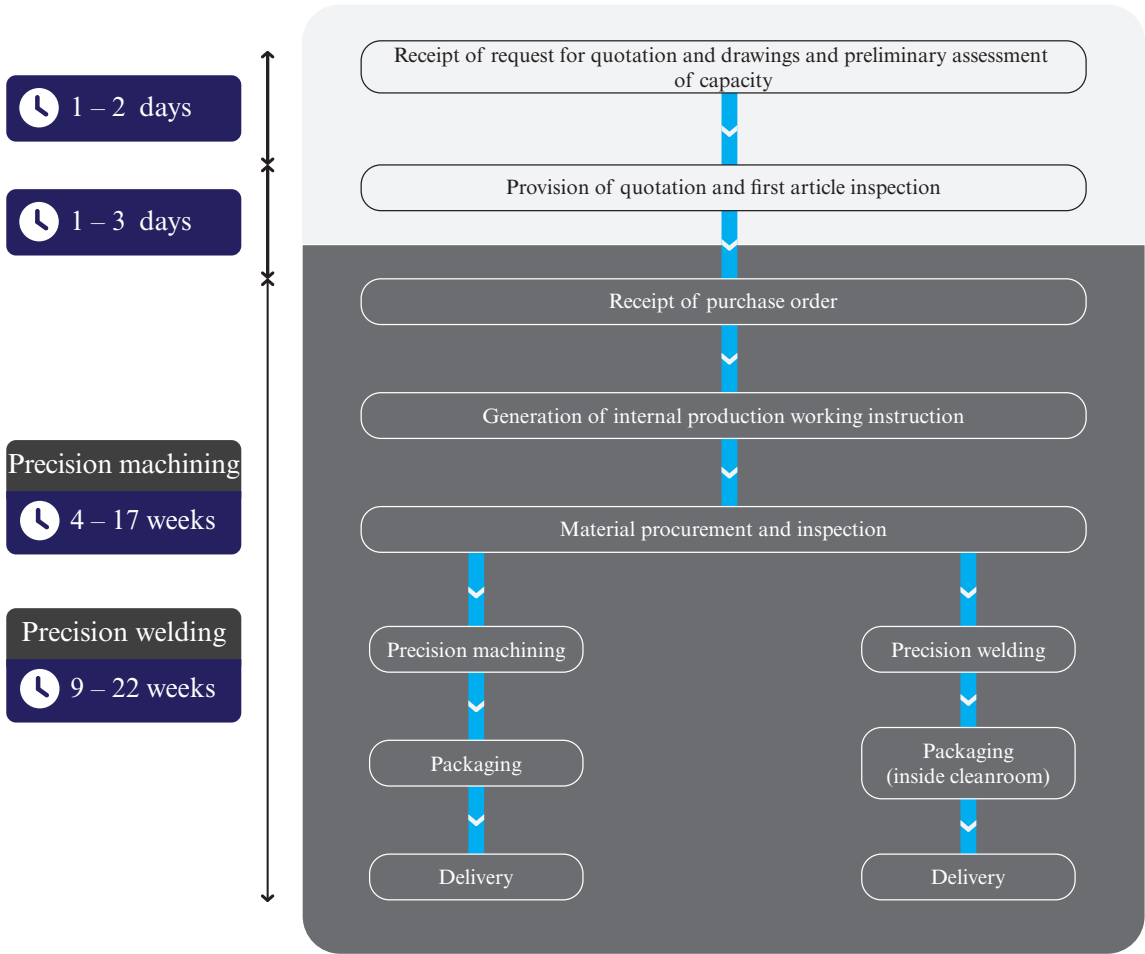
1 – 2 days

1 – 3 days

Precision machining

4 – 17 weeks

Precision welding

9 – 22 weeks

Receipt of request for quotation and drawings and preliminary assessment of capacity

Provision of quotation and first article inspection

Receipt of purchase order

Generation of internal production working instruction

Material procurement and inspection

Precision machining

Packaging

Delivery

Precision welding

Packaging (inside cleanroom)

Delivery